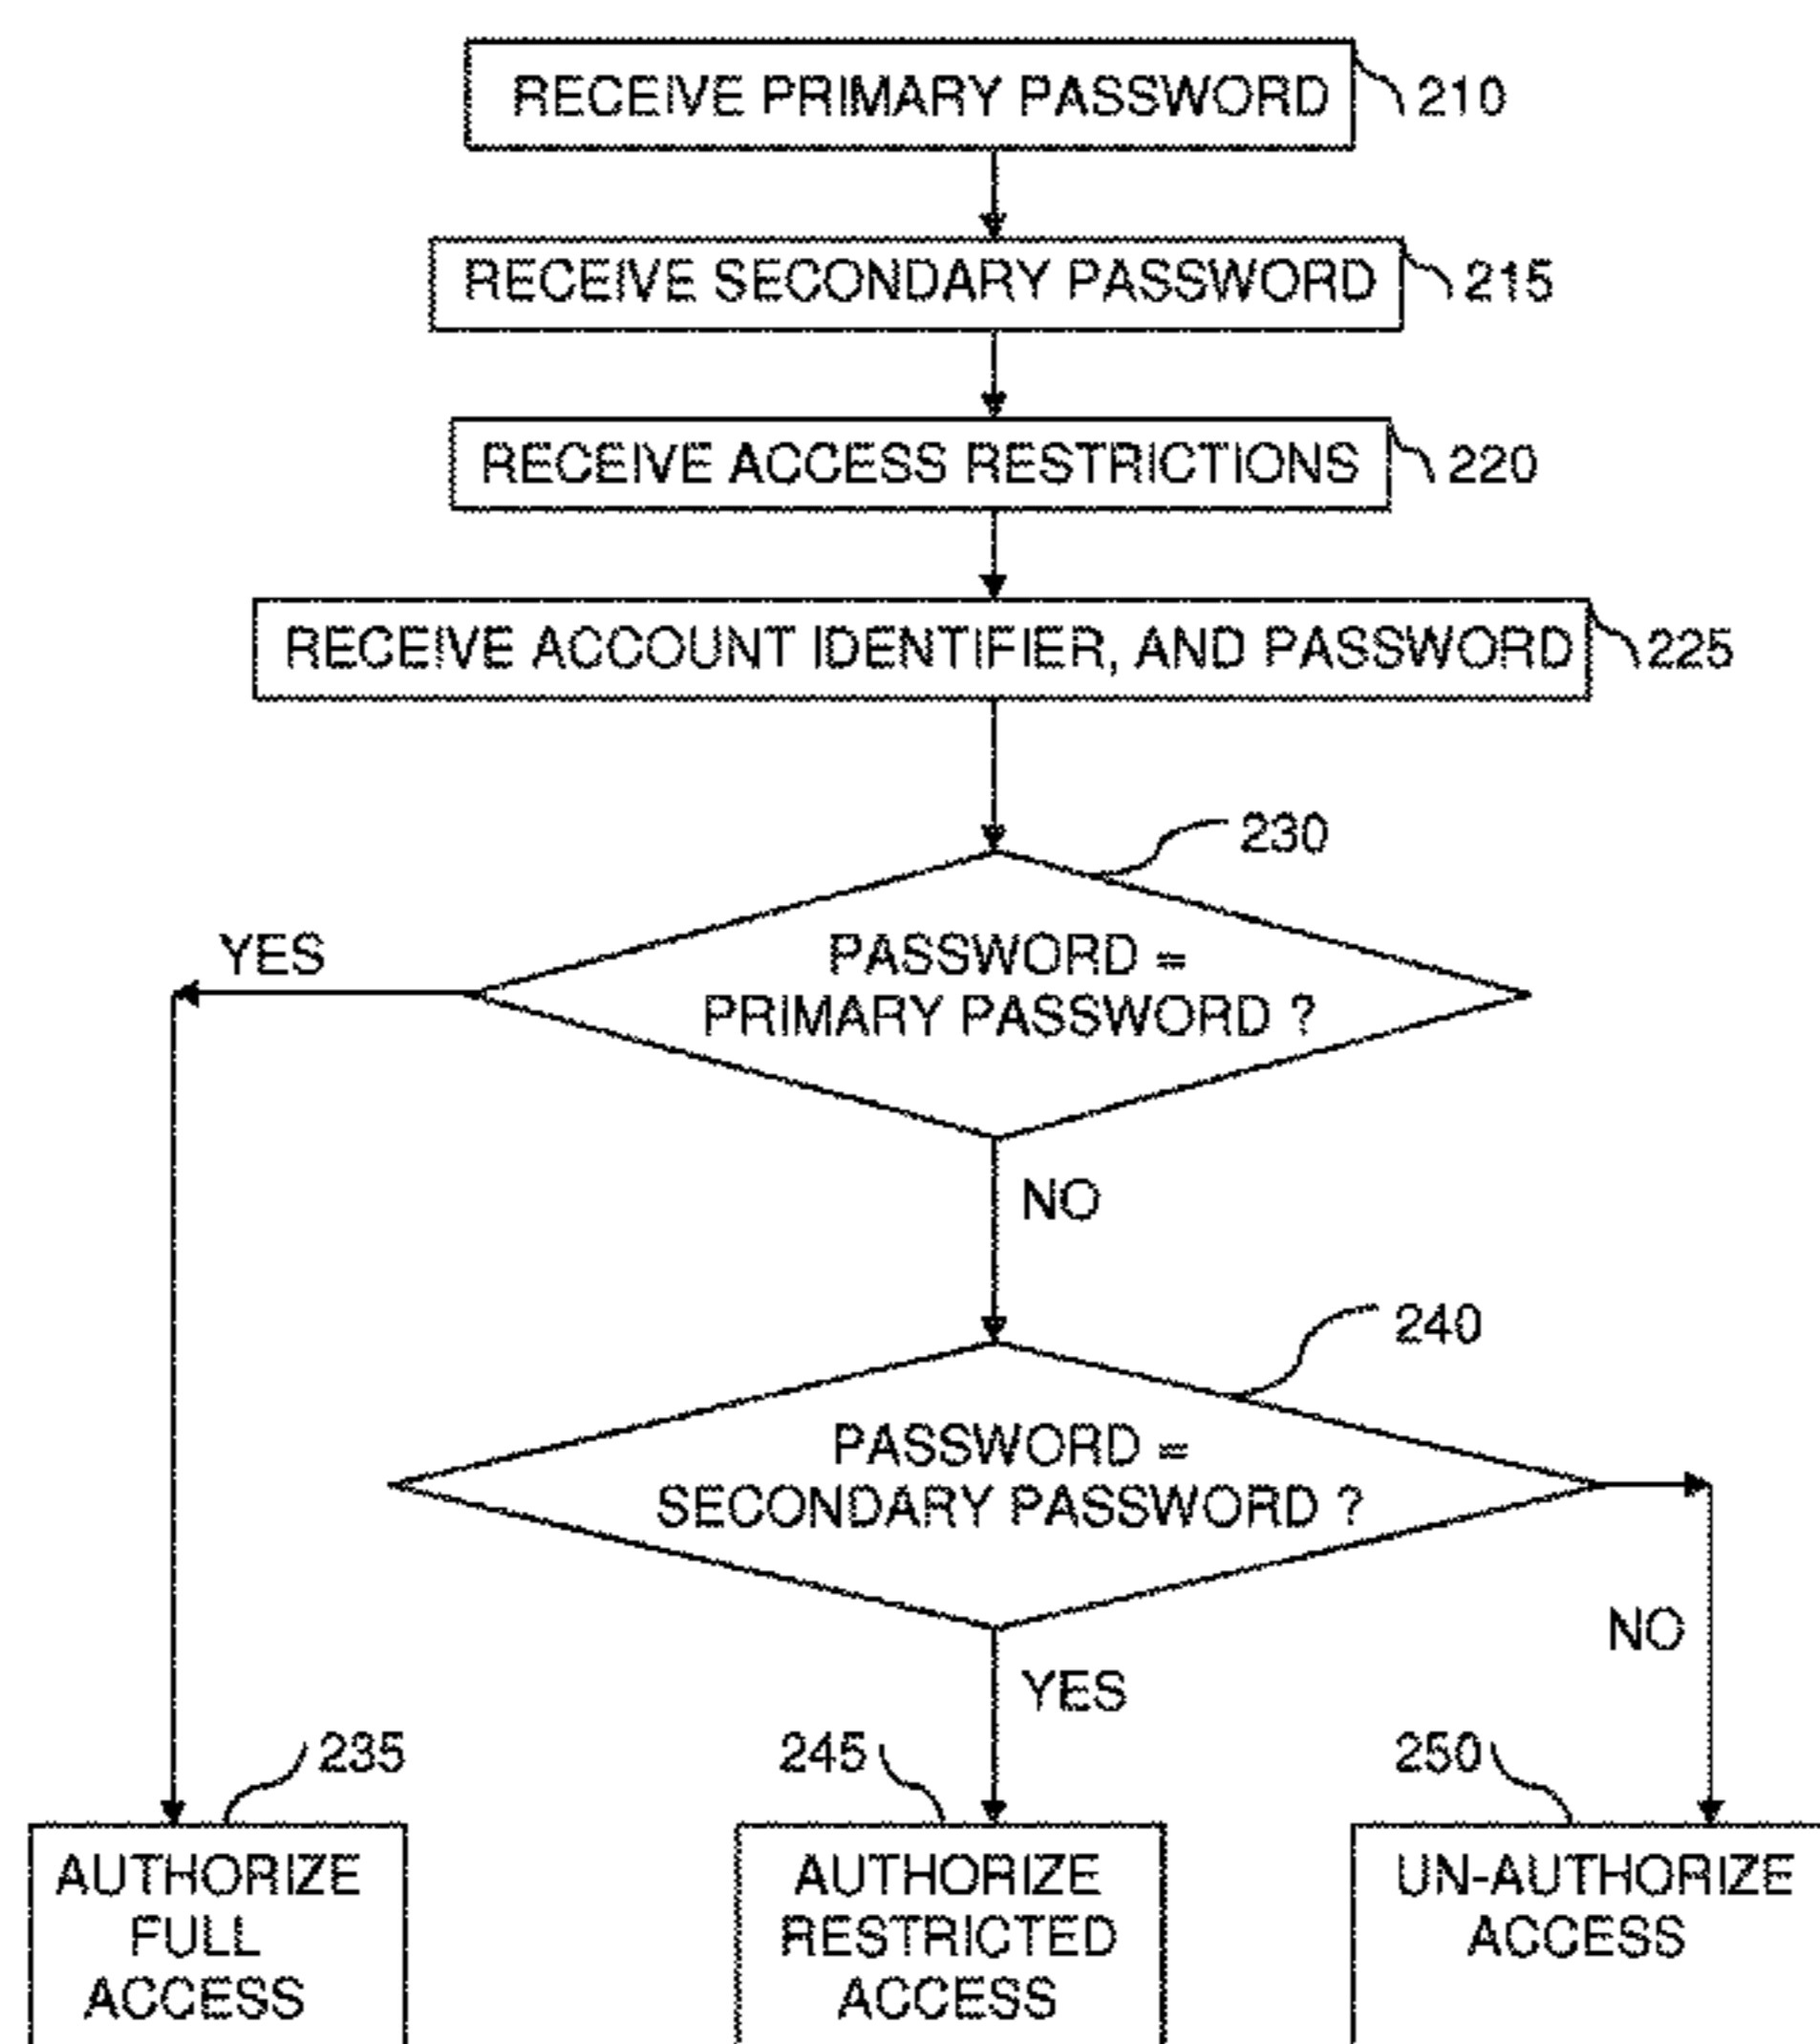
RECEIVE PRIMARY PASSWORD 210

RECEIVE SECONDARY PASSWORD 215

RECEIVE ACCESS RESTRICTIONS 220

RECEIVE ACCOUNT IDENTIFIER, AND PASSWORD 225

230

PASSWORD = PRIMARY PASSWORD ?

YES

NO

240

PASSWORD = SECONDARY PASSWORD ?

NO

YES

235

245

250

AUTHORIZE FULL ACCESS

AUTHORIZE RESTRICTED ACCESS

UN-AUTHORIZE ACCESS